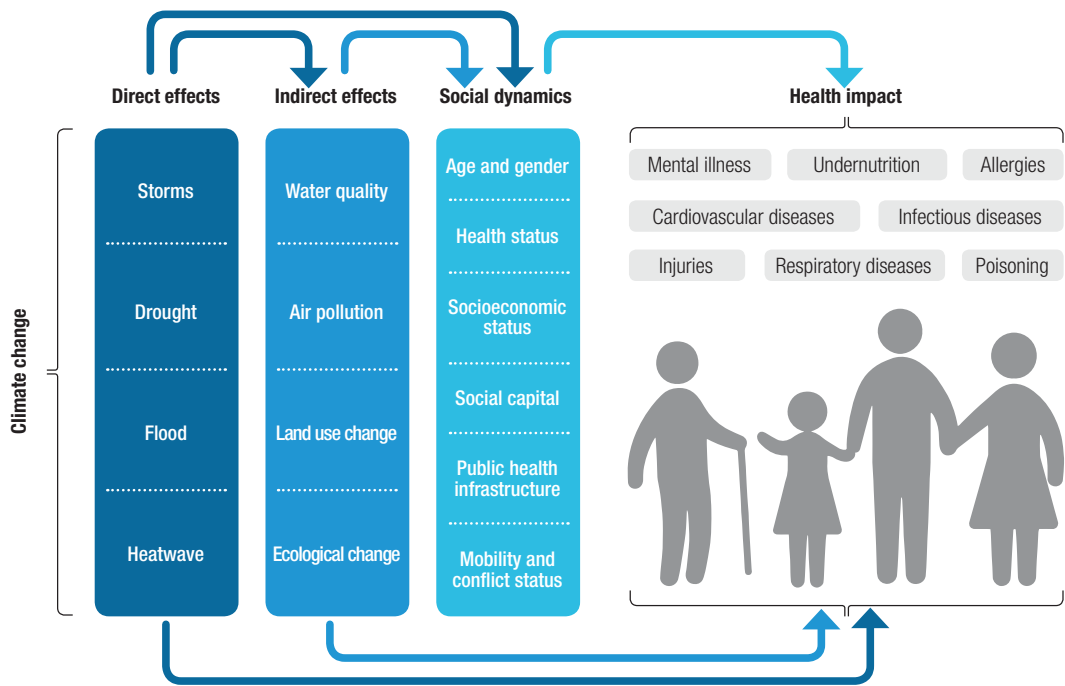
Direct effects
Indirect effects
Social dynamics
Health impact

Climate change

Storms
Drought
Flood
Heatwave

Water quality
Air pollution
Land use change
Ecological change

Age and gender
Health status
Socioeconomic status
Social capital
Public health infrastructure
Mobility and conflict status

Mental illness
Undernutrition
Allergies
Cardiovascular diseases
Infectious diseases
Injuries
Respiratory diseases
Poisoning